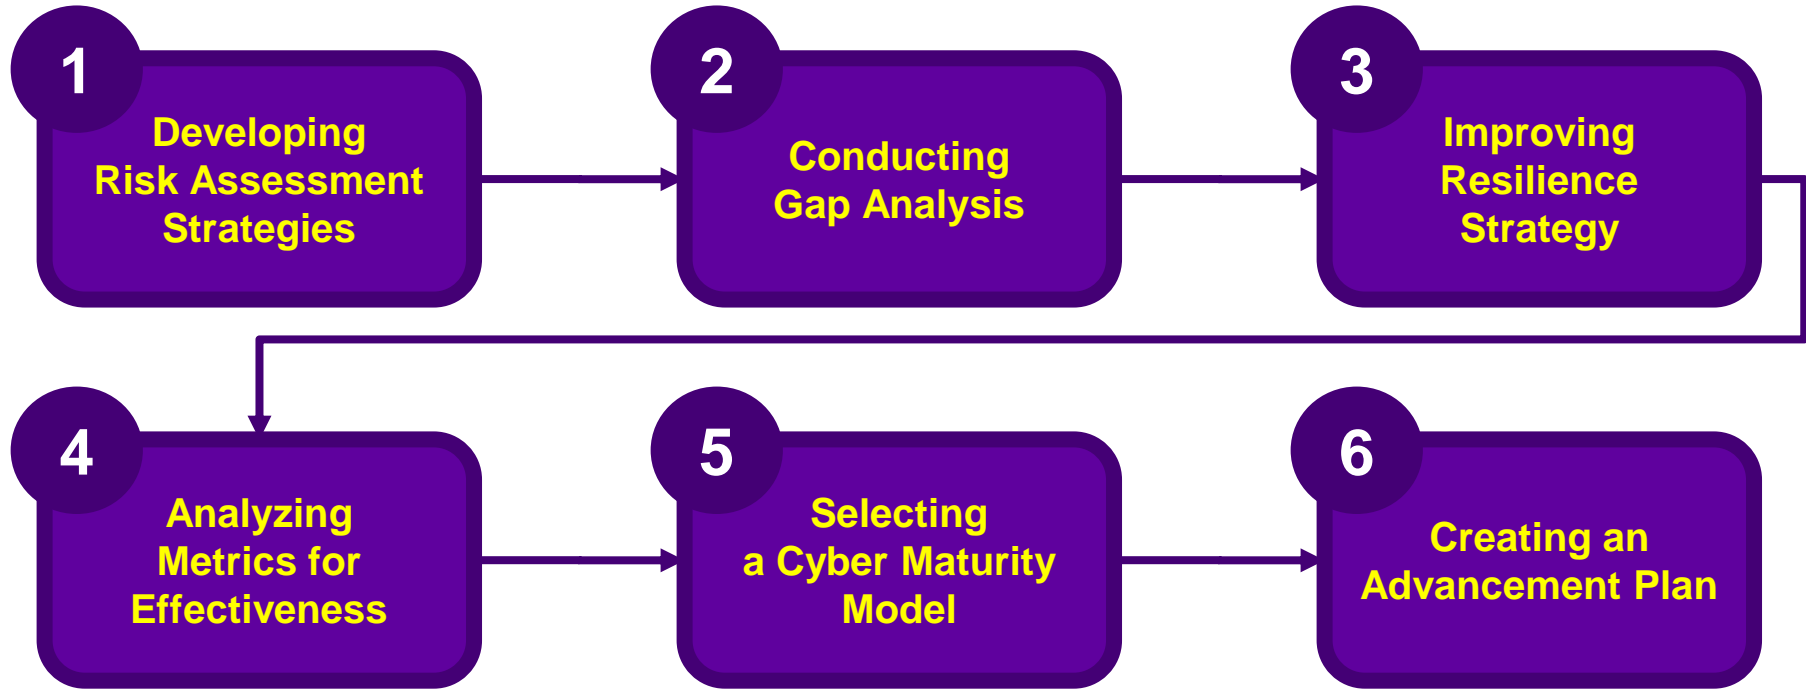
1
Developing Risk Assessment Strategies

2
Conducting Gap Analysis

3
Improving Resilience Strategy

4
Analyzing Metrics for Effectiveness

5
Selecting a Cyber Maturity Model

6
Creating an Advancement Plan